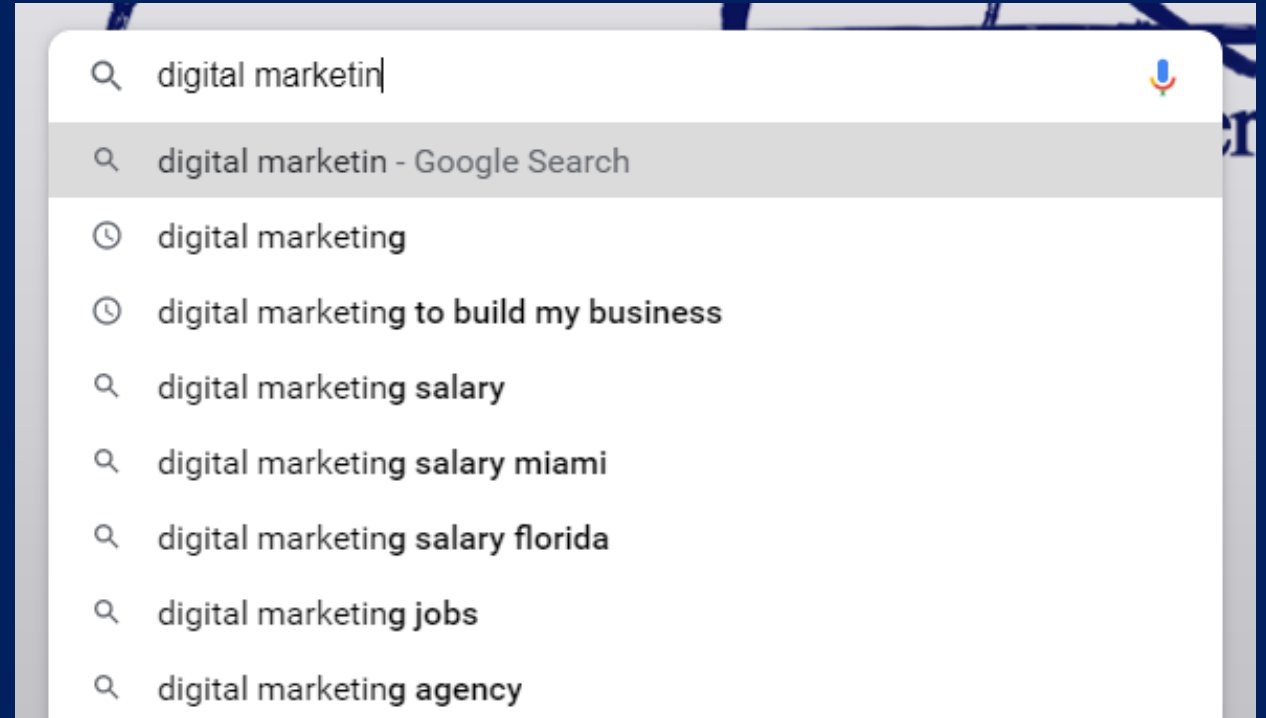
digital marketin

digital marketin - Google Search

digital marketing

digital marketing to build my business

digital marketing salary

digital marketing salary miami

digital marketing salary florida

digital marketing jobs

digital marketing agency